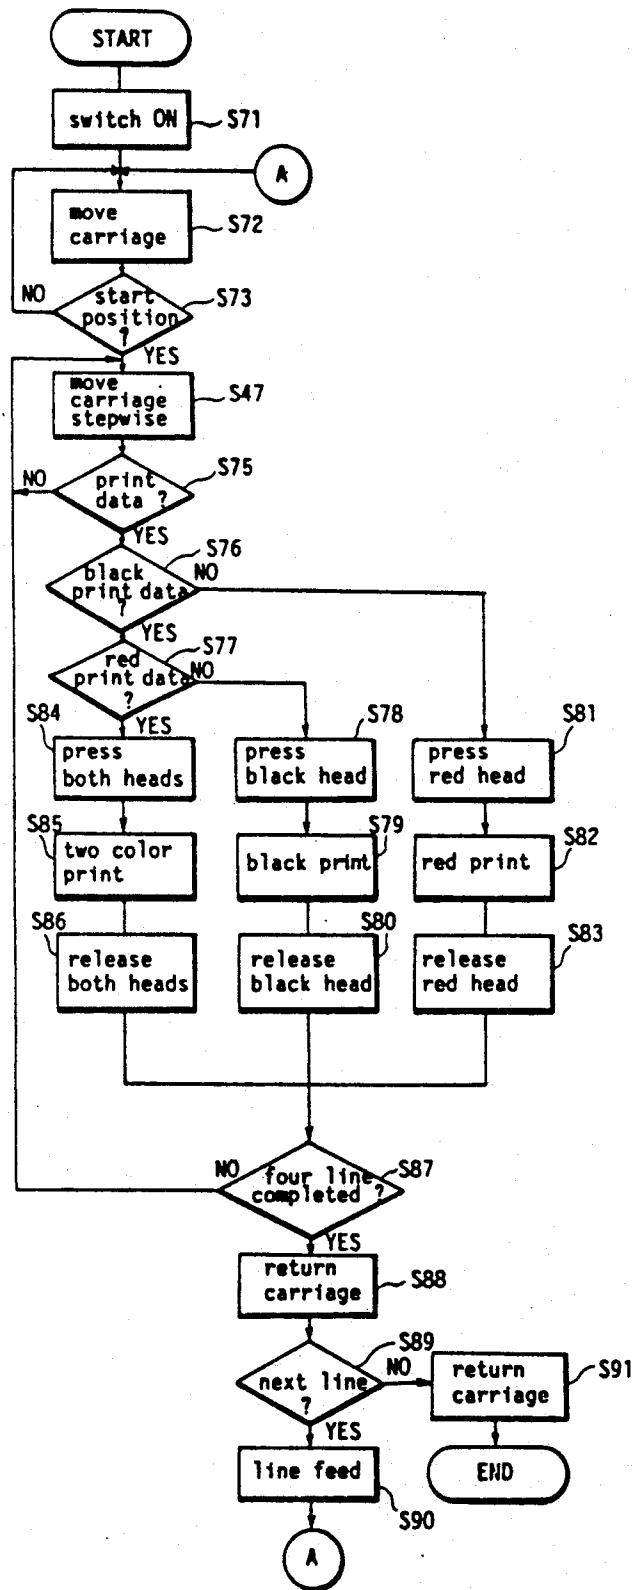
START

switch ON S71

A

move carriage S72

NO

start position ? S73

YES

move carriage stepwise S47

NO

print data ? S75

YES

S76

black print data ? NO

YES

S77

red print data ? NO

YES

S84
press both heads

S85
two color print

S86
release both heads

S78
press black head

S79
black print

S80
release black head

S81
press red head

S82
red print

S83
release red head

NO

four line completed ? S87

YES

return carriage S88

S89

next line ? NO

YES

return carriage S91

END

line feed

S90

A